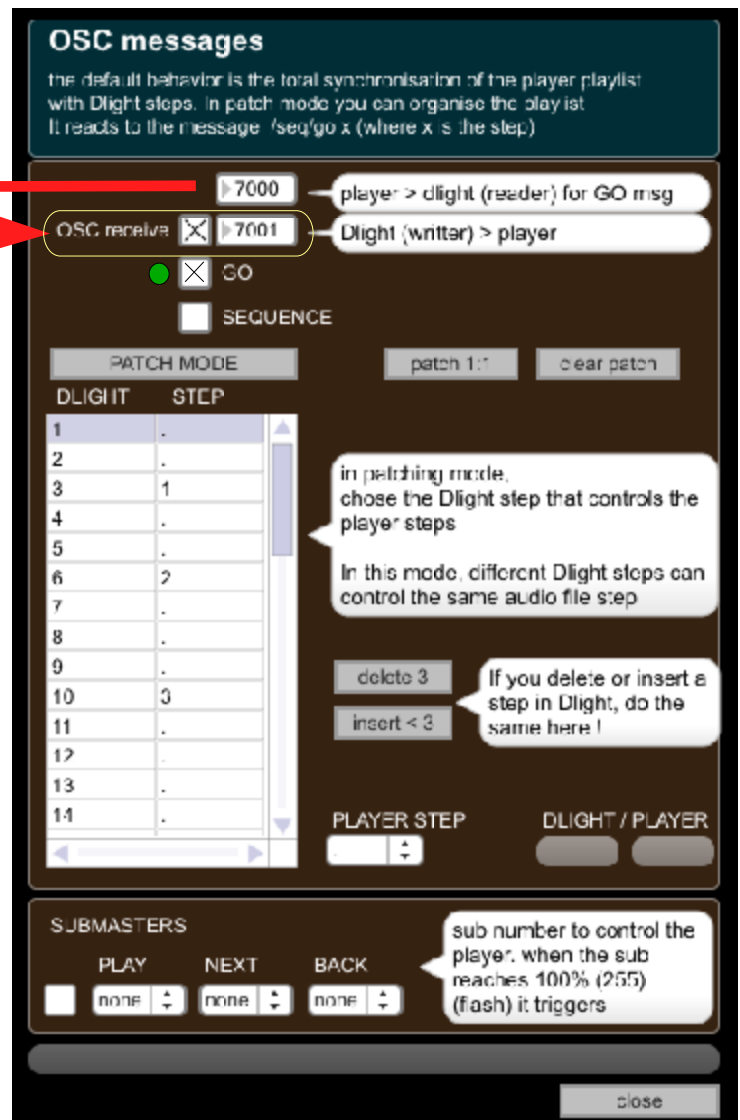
OSC messages

the default behavior is the total synchronisation of the player playlist with Dlight steps. In patch mode you can organise the playlist It reacts to the message /seq/go x (where x is the step)

7000
player > dlight (reader) for GO msg

OSC receive
7001
Dlight (writter) > player

GO

SEQUENCE

PATCH MODE
patch 1:1
clear patch

| DLIGHT | STEP |
|---|---|
| 1 | . |
| 2 | . |
| 3 | 1 |
| 4 | . |
| 5 | . |
| 6 | 2 |
| 7 | . |
| 8 | . |
| 9 | . |
| 10 | 3 |
| 11 | . |
| 12 | . |
| 13 | . |
| 14 | . |

in patching mode, chose the Dlight step that controls the player steps

In this mode, different Dlight steps can control the same audio file step

delete 3
insert < 3

If you delete or insert a step in Dlight, do the same here !

PLAYER STEP
DLIGHT / PLAYER

SUBMASTERS
PLAY
NEXT
BACK
none
none
none

sub number to control the player. when the sub reaches 100% (255) (flash) it triggers

close